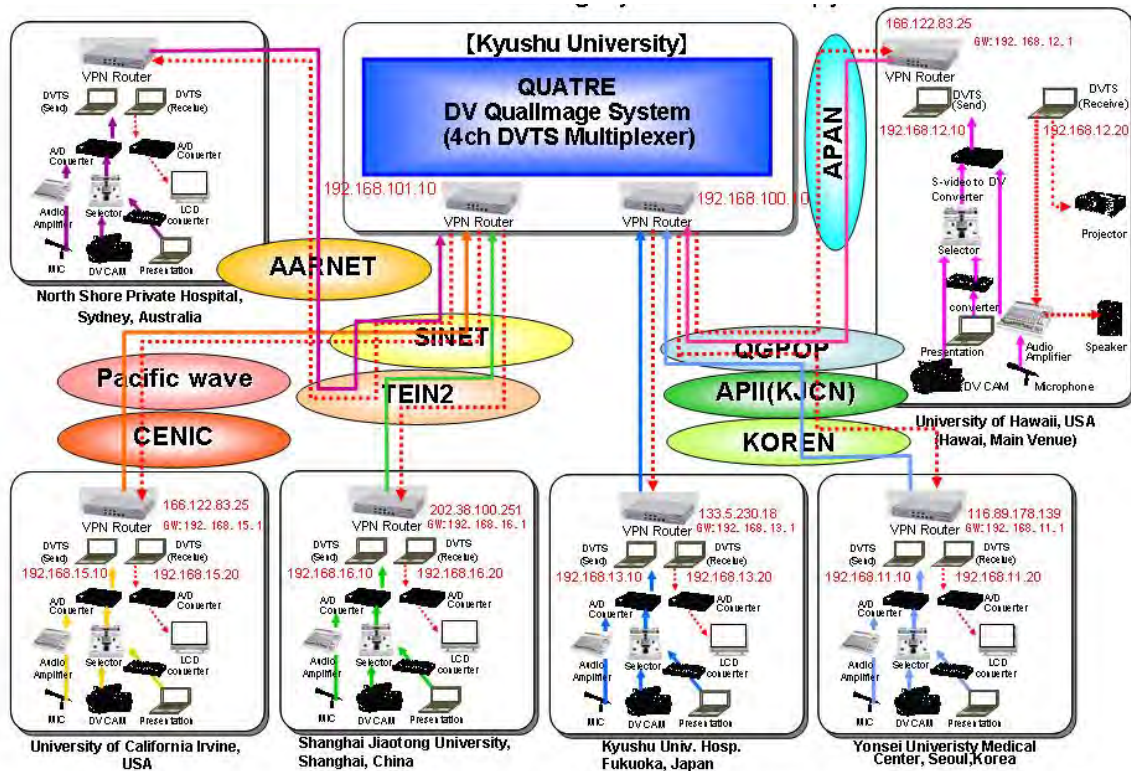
【Kyushu University】

QUATRE
DV QualImage System
(4ch DVTS Multiplexer)

192.168.101.10
VPN Router
VPN Router
192.168.100.10

VPN Router
DVTS (Send)
DVTS (Receive)
A/D Converter
A/D Converter
Audio Amplifier
Selector
LCD converter
MIC
DV CAM
Presentation
North Shore Private Hospital, Sydney, Australia

166.122.83.25
GW:192.168.12.1
VPN Router
DVTS (Send)
DVTS (Receive)
192.168.12.10
192.168.12.20
S-video to DV Converter
Selector
Projector
converter
Presentation
Audio Amplifier
Speaker
DV CAM
Microphone
University of Hawaii, USA (Hawai, Main Venue)

APAN
AARNET
SINET
Pacific wave
TEIN2
CENIC
QGPOP
APII(KJCN)
KOREN

VPN Router
166.122.83.25
GW:192.168.15.1
DVTS (Send)
DVTS (Receive)
192.168.15.10
192.168.15.20
A/D Converter
A/D Converter
Audio Amplifier
Selector
LCD converter
MIC
DV CAM
Presentation
University of California Irvine, USA

VPN Router
202.38.100.251
GW:192.168.16.1
DVTS (Send)
DVTS (Receive)
192.168.16.10
192.168.16.20
A/D Converter
A/D Converter
Audio Amplifier
Selector
LCD converter
MIC
DV CAM
Presentation
Shanghai Jiaotong University, Shanghai, China

VPN Router
133.5.230.18
GW:192.168.13.1
DVTS (Send)
DVTS (Receive)
192.168.13.10
192.168.13.20
A/D Converter
A/D Converter
Audio Amplifier
Selector
LCD converter
MIC
DV CAM
Presentation
Kyushu Univ. Hosp. Fukuoka, Japan

VPN Router
116.89.178.139
GW:192.168.11.1
DVTS (Send)
DVTS (Receive)
192.168.11.10
192.168.11.20
A/D Converter
A/D Converter
Audio Amplifier
Selector
LCD converter
MIC
DV CAM
Presentation
Yonsei Univeristy Medical Center, Seoul,Korea